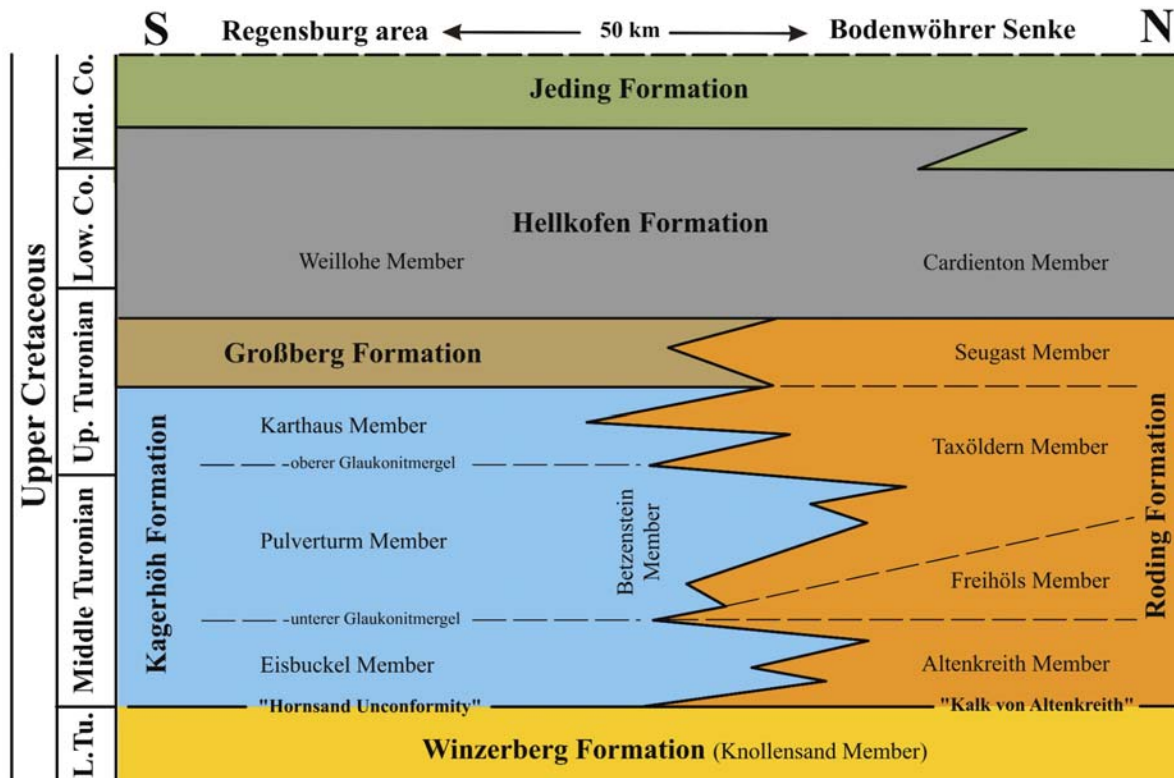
S Regensburg area ← 50 km → Bodenwöhrer Senke N

Upper Cretaceous

Mid. Co.

Low. Co.

Up. Turonian

Middle Turonian

L. Tu.

Jeding Formation

Hellkofen Formation

Weillohe Member

Cardienton Member

Großberg Formation

Seugast Member

Kagerhöh Formation

Karthaus Member

oberer Glaukonitmergel

Taxöldern Member

Betzenstein Member

Pulverturm Member

Freihöls Member

unterer Glaukonitmergel

Eisbuckel Member

Altenkreith Member

Roding Formation

"Hornsand Unconformity"

"Kalk von Altenkreith"

Winzerberg Formation (Knollensand Member)